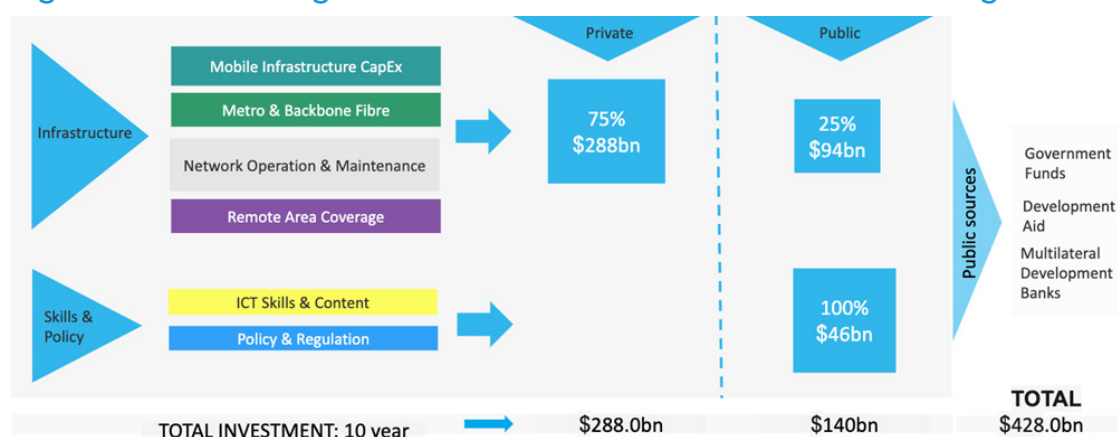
Private

Public

Infrastructure

Mobile Infrastructure CapEx

Metro & Backbone Fibre

Network Operation & Maintenance

Remote Area Coverage

75%
$288bn

25%
$94bn

Skills & Policy

ICT Skills & Content

Policy & Regulation

100%
$46bn

Public sources

Government Funds

Development Aid

Multilateral Development Banks

TOTAL INVESTMENT: 10 year

$288.0bn

$140bn

TOTAL
$428.0bn